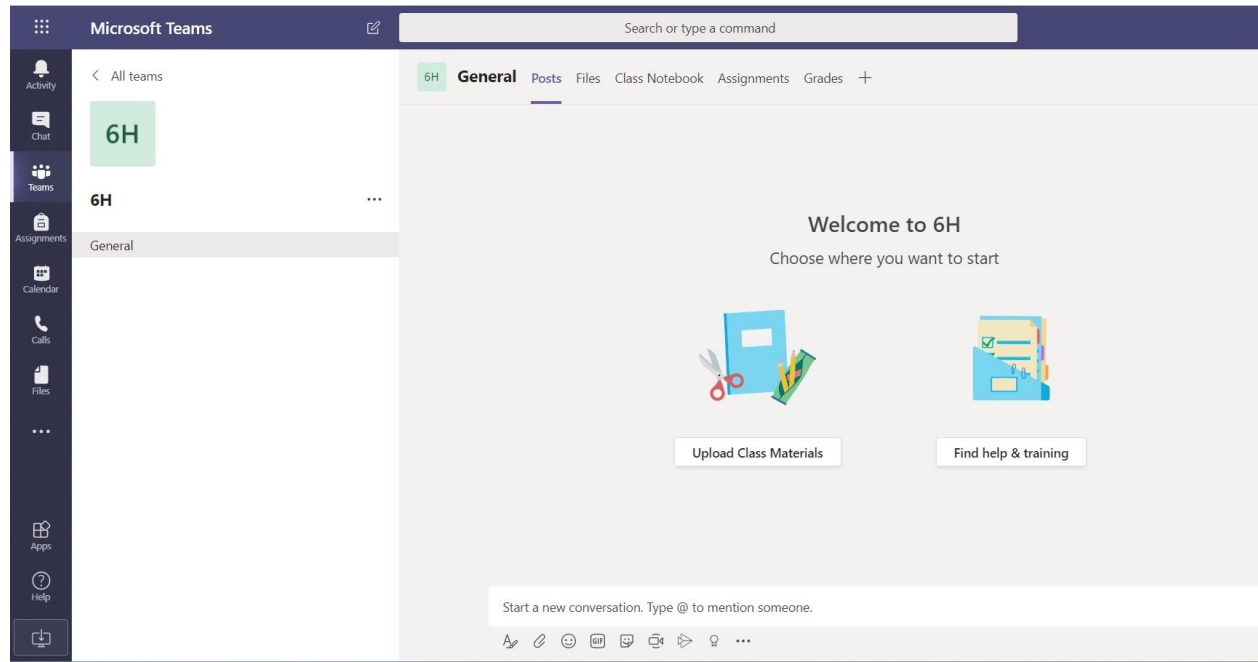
Microsoft Teams

Search or type a command

Activity
Chat
Teams
Assignments
Calendar
Calls
Files
...
Apps
Help

< All teams

6H

6H ...

General

6H General Posts Files Class Notebook Assignments Grades +

Welcome to 6H

Choose where you want to start

Upload Class Materials

Find help & training

Start a new conversation. Type @ to mention someone.

GIF
...